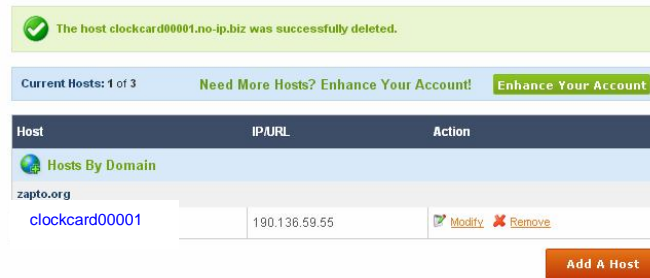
The host clockcard00001.no-ip.biz was successfully deleted.

Current Hosts: 1 of 3

Need More Hosts? Enhance Your Account!

Enhance Your Account

| Host | IP/URL | Action |
|---|---|---|
| Hosts By Domain | | |
| zapto.org | | |
| clockcard00001 | 190.136.59.55 | Modify Remove |

Add A Host